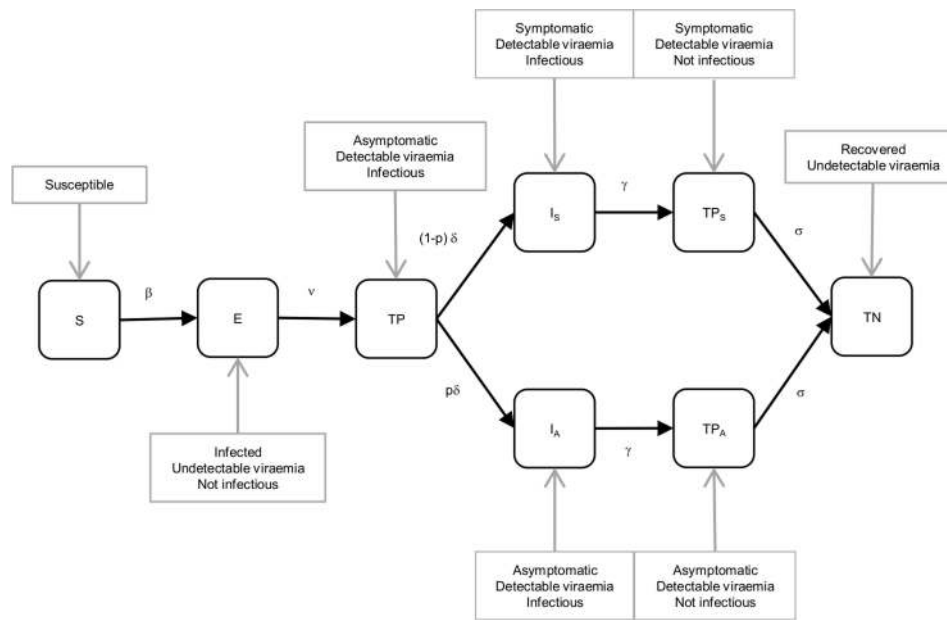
Symptomatic
Detectable viraemia
Infectious

Symptomatic
Detectable viraemia
Not infectious

Asymptomatic
Detectable viraemia
Infectious

Recovered
Undetectable viraemia

Susceptible

$I_S$

$\gamma$

$TP_S$

$(1-p)\ \delta$

$\sigma$

S

$\beta$

E

$\nu$

TP

TN

$p\delta$

$\sigma$

$I_A$

$\gamma$

$TP_A$

Infected
Undetectable viraemia
Not infectious

Asymptomatic
Detectable viraemia
Infectious

Asymptomatic
Detectable viraemia
Not infectious